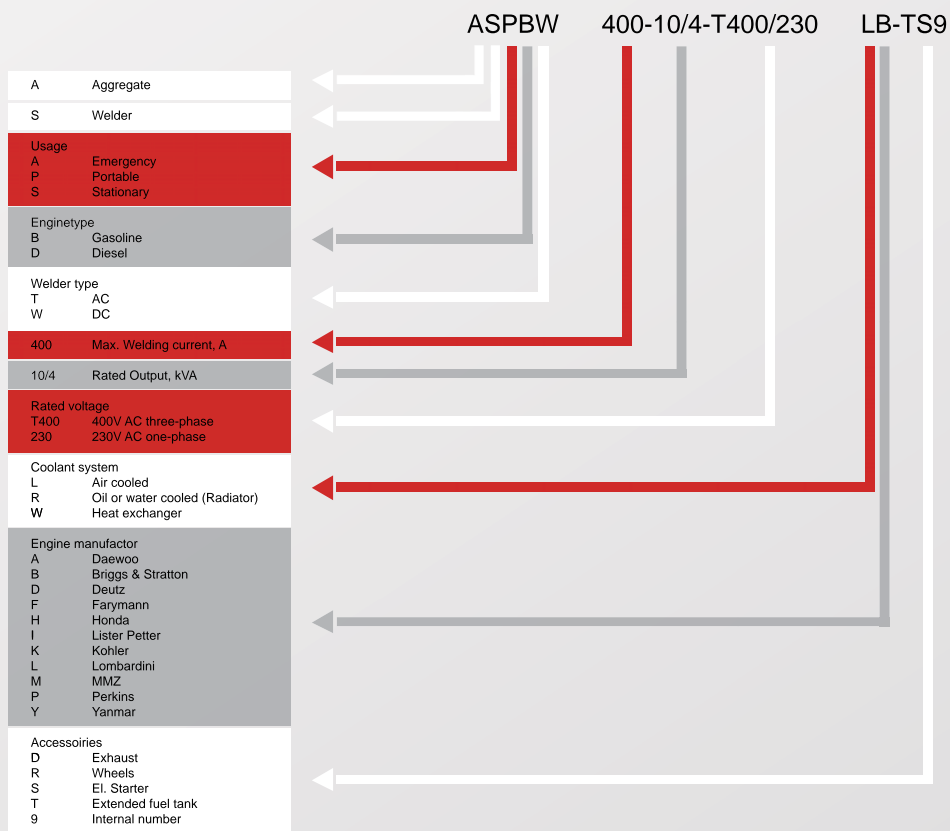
ASPBW 400-10/4-T400/230 LB-TS9

A Aggregate

S Welder

Usage
A Emergency
P Portable
S Stationary

Enginetype
B Gasoline
D Diesel

Welder type
T AC
W DC

400 Max. Welding current, A

10/4 Rated Output, kVA

Rated voltage
T400 400V AC three-phase
230 230V AC one-phase

Coolant system
L Air cooled
R Oil or water cooled (Radiator)
W Heat exchanger

Engine manufactor
A Daewoo
B Briggs & Stratton
D Deutz
F Farymann
H Honda
I Lister Petter
K Kohler
L Lombardini
M MMZ
P Perkins
Y Yanmar

Accessoiries
D Exhaust
R Wheels
S El. Starter
T Extended fuel tank
9 Internal number